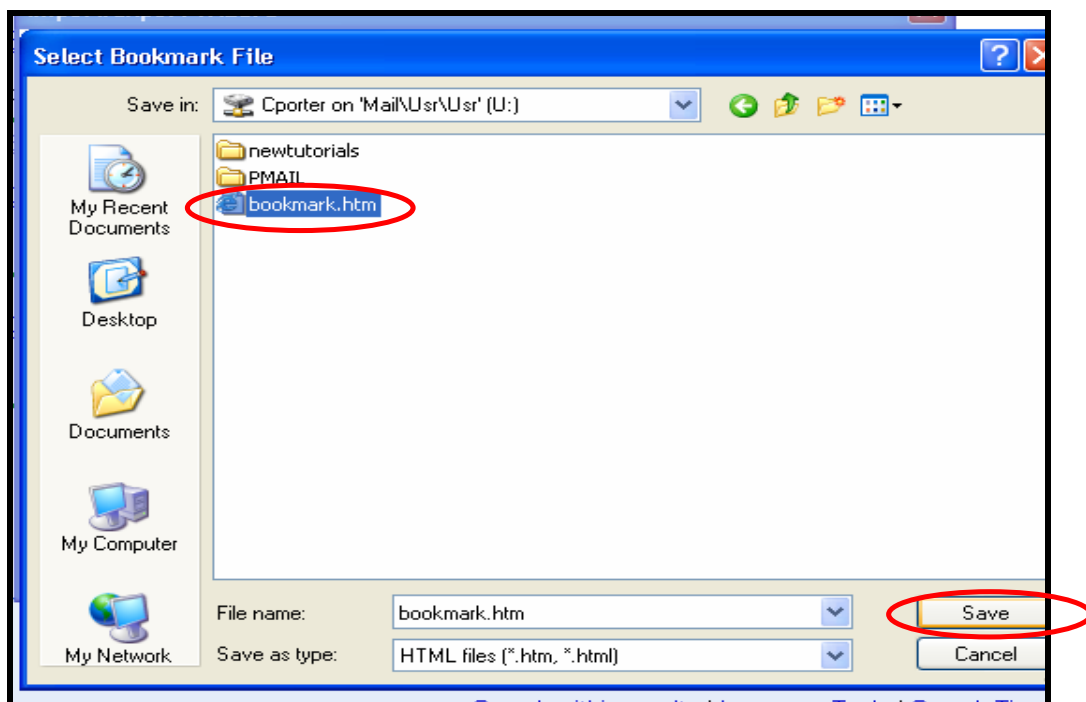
Select Bookmark File

Save in: Cporter on 'Mail\Usr\Usr' (U:)

My Recent Documents

Desktop

Documents

My Computer

My Network

newtutorials

PMAIL

bookmark.htm

File name: bookmark.htm

Save as type: HTML files (*.htm, *.html)

Save

Cancel

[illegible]